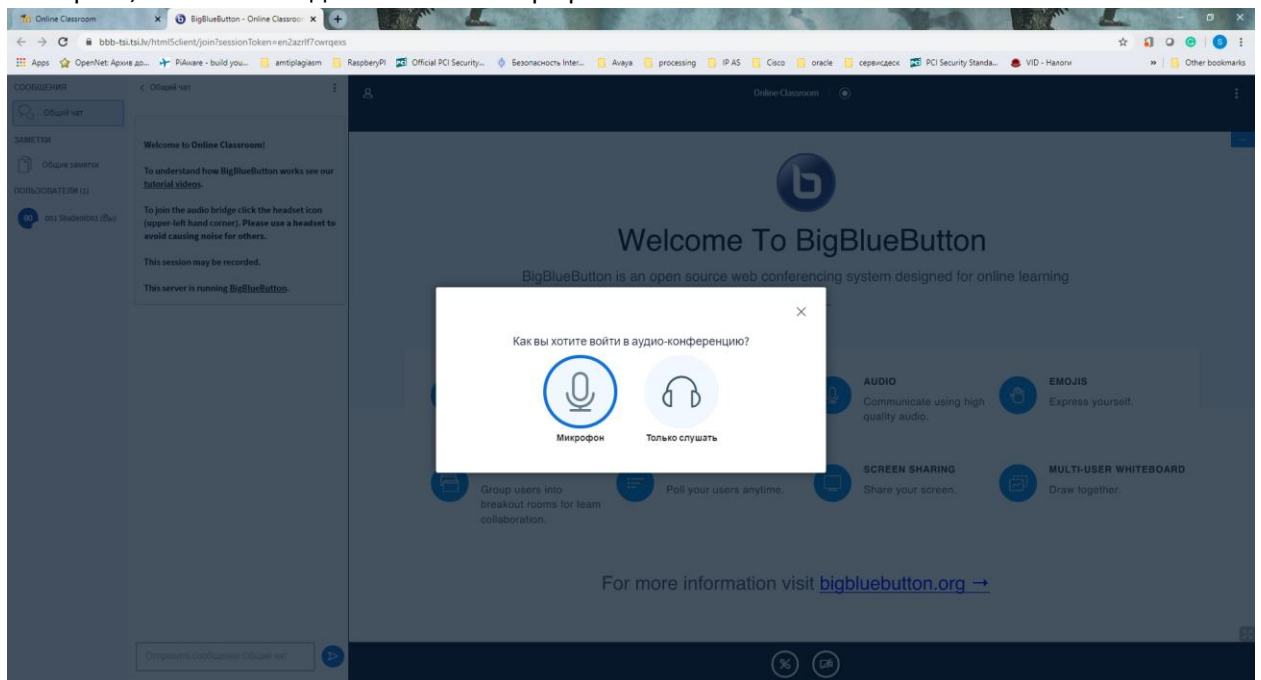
Online Classroom
BigBlueButton - Online Classroo
bbb-tsi.tsi.lv/html5client/join?sessionToken=en2azrlf7cwrqexs
Apps OpenNet: Архив до... PiAware - build you... antiplagiasm RaspberryPI Official PCI Security... Безопасность Inter... Avaya processing IP AS Cisco oracle сервисдеск PCI Security Standa... VID - Налоги » Other bookmarks

СООБЩЕНИЯ
Общий чат
ЗАМЕТКИ
Общие заметки
ПОЛЬЗОВАТЕЛИ (1)
001 Student001 (Вы)

< Общий чат

Welcome to Online Classroom!

To understand how BigBlueButton works see our tutorial videos.

To join the audio bridge click the headset icon (upper-left hand corner). Please use a headset to avoid causing noise for others.

This session may be recorded.

This server is running BigBlueButton.

Отправить сообщение Общий чат

Online Classroom

Welcome To BigBlueButton

BigBlueButton is an open source web conferencing system designed for online learning

Как вы хотите войти в аудио-конференцию?

Микрофон
Только слушать

AUDIO
Communicate using high quality audio.

EMOJIS
Express yourself.

Group users into breakout rooms for team collaboration.

Poll your users anytime.

SCREEN SHARING
Share your screen.

MULTI-USER WHITEBOARD
Draw together.

For more information visit bigbluebutton.org →